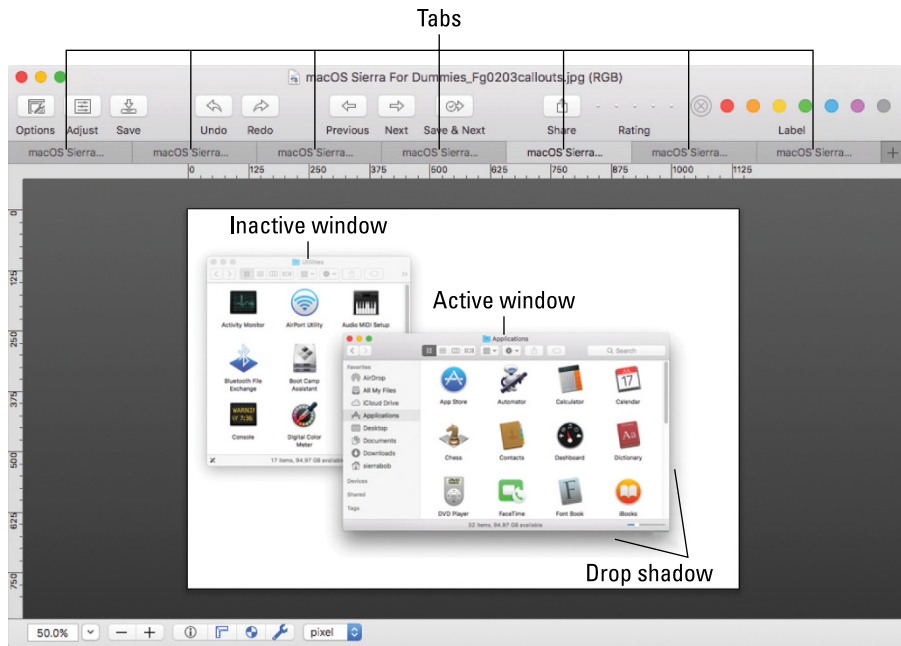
Tabs

macOS Sierra For Dummies_Fg0203callouts.jpg (RGB)

Options Adjust Save Undo Redo Previous Next Save & Next Share Rating Label

macOS Sierra... macOS Sierra... macOS Sierra... macOS Sierra... macOS Sierra... macOS Sierra... macOS Sierra...

0 125 250 375 500 625 750 875 1000 1125

0 125 250 375 500 625 750

Inactive window

Utilities

Activity Monitor AirPort Utility Audio MIDI Setup

Bluetooth File Exchange Boot Camp Assistant

Console Digital Color Meter

17 items, 94.97 GB available

Active window

Applications

Search

Favorites
AirDrop
All My Files
iCloud Drive
Applications
Desktop
Documents
Downloads
sierrabob

Devices
Shared
Tags

App Store Automator Calculator Calendar
Chess Contacts Dashboard Dictionary
DVD Player FaceTime Font Book iBooks

32 items, 94.97 GB available

Drop shadow

50.0% pixel